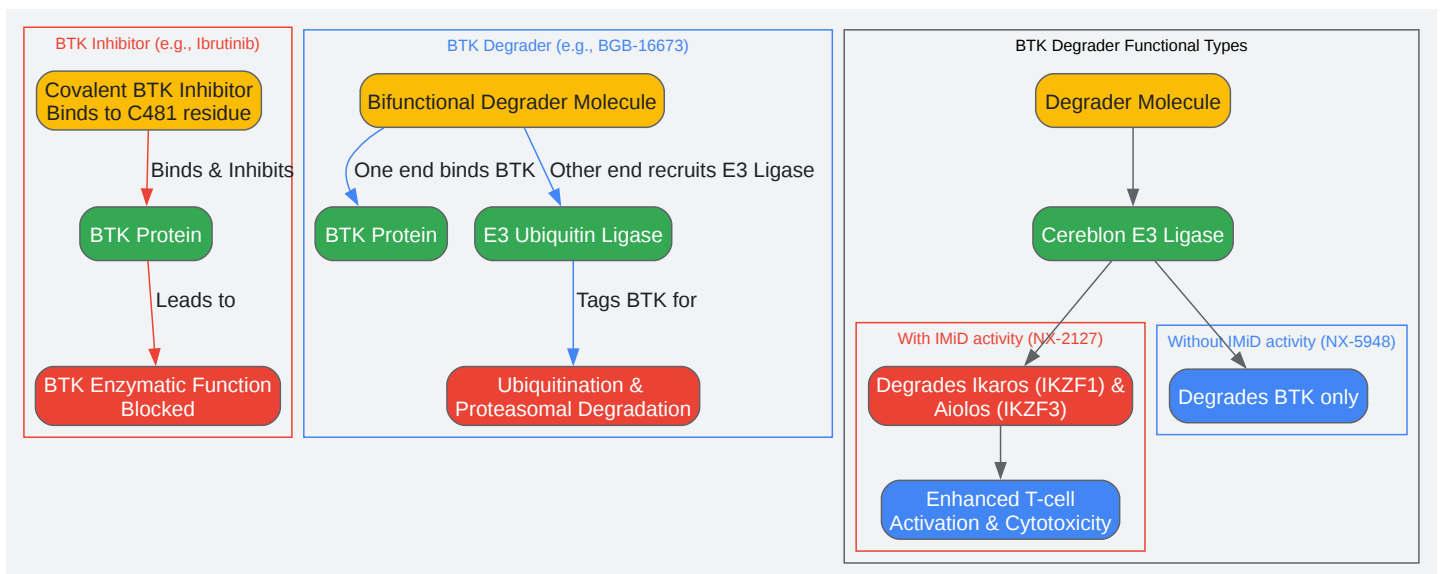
BTK Inhibitor (e.g., Ibrutinib)

Covalent BTK Inhibitor Binds to C481 residue

Binds & Inhibits

BTK Protein

Leads to

BTK Enzymatic Function Blocked

BTK Degrader (e.g., BGB-16673)

Bifunctional Degrader Molecule

One end binds BTK

Other end recruits E3 Ligase

BTK Protein

E3 Ubiquitin Ligase

Tags BTK for

Ubiquitination & Proteasomal Degradation

BTK Degrader Functional Types

Degrader Molecule

Cereblon E3 Ligase

With IMiD activity (NX-2127)

Degrades Ikaros (IKZF1) & Aiolos (IKZF3)

Enhanced T-cell Activation & Cytotoxicity

Without IMiD activity (NX-5948)

Degrades BTK only